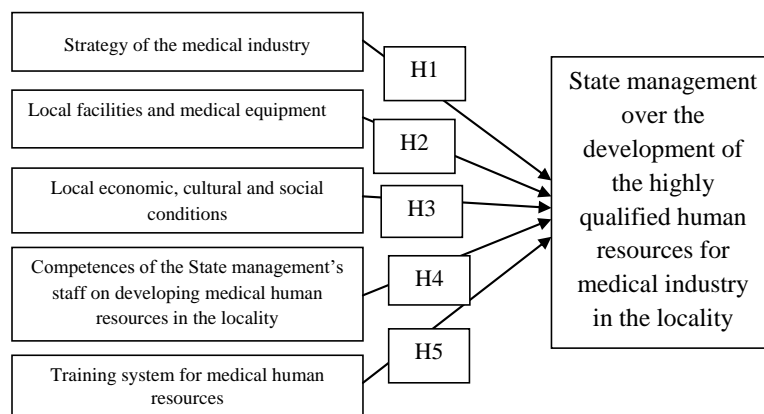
Strategy of the medical industry

H1

Local facilities and medical equipment

H2

Local economic, cultural and social conditions

H3

Competences of the State management's staff on developing medical human resources in the locality

H4

H5

Training system for medical human resources

State management over the development of the highly qualified human resources for medical industry in the locality